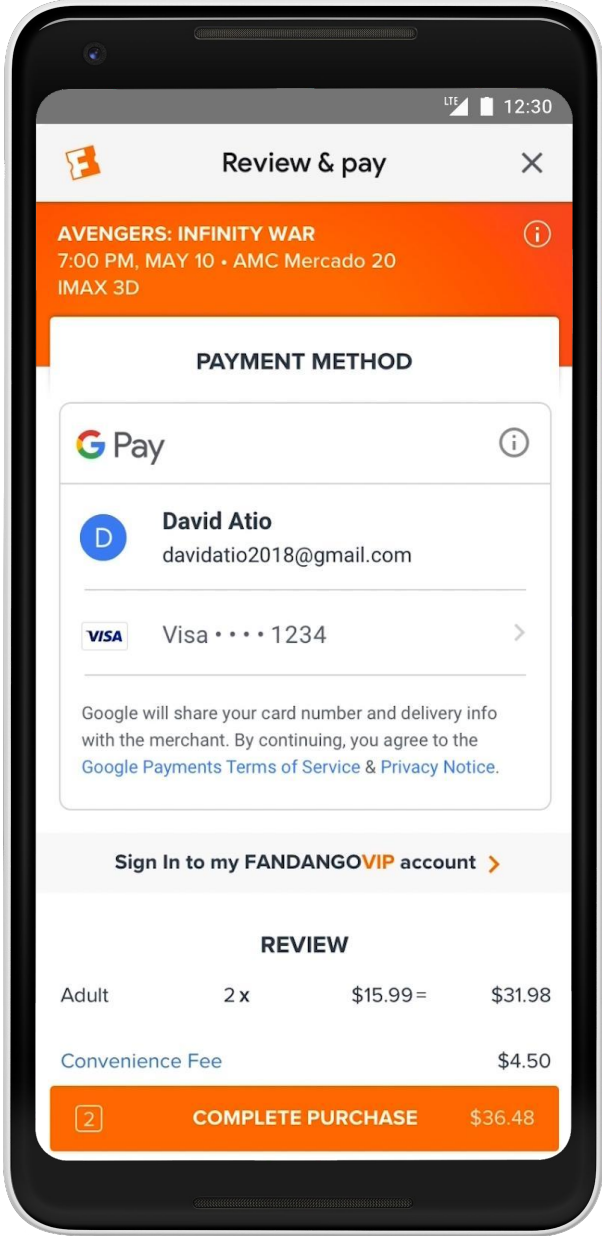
LTE 12:30

Review & pay

AVENGERS: INFINITY WAR
7:00 PM, MAY 10 • AMC Mercado 20
IMAX 3D

PAYMENT METHOD

G Pay

D David Atio
davidatio2018@gmail.com

VISA Visa • • • • 1234

Google will share your card number and delivery info with the merchant. By continuing, you agree to the Google Payments Terms of Service & Privacy Notice.

Sign In to my FANDANGOVIP account

REVIEW

| Adult | 2 x | $15.99 = | $31.98 |
|---|---|---|---|
| Convenience Fee | | | $4.50 |

2 COMPLETE PURCHASE $36.48